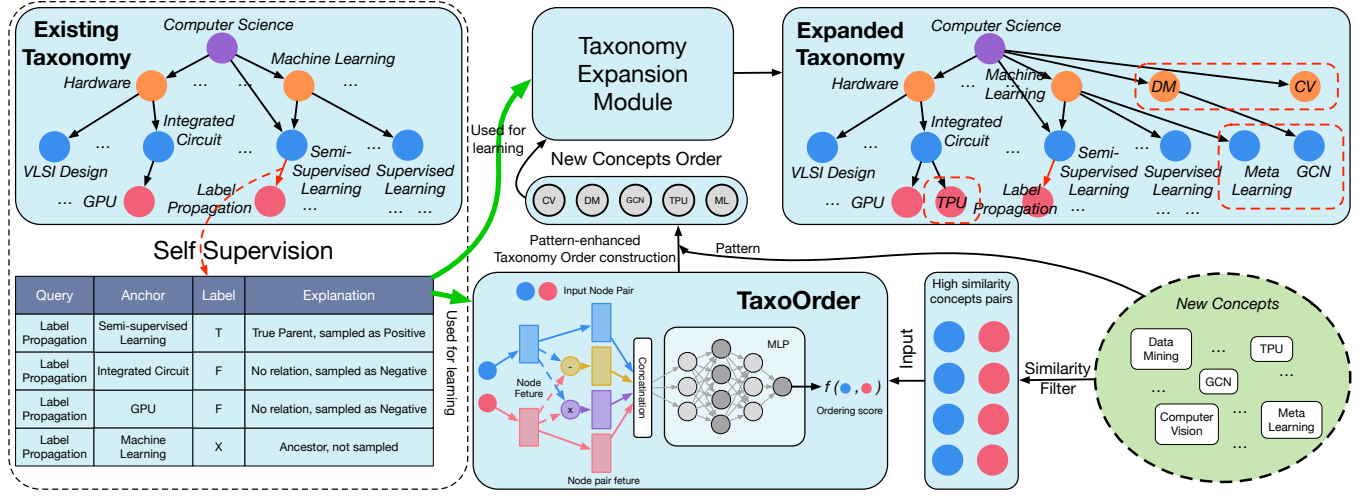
Existing Taxonomy

Computer Science

Hardware

Machine Learning

...

...

Integrated Circuit

VLSI Design

...

Semi-Supervised Learning

Supervised Learning

... GPU

Label Propagation

...

... ...

Self Supervision

| Query | Anchor | Label | Explanation |
|---|---|---|---|
| Label Propagation | Semi-supervised Learning | T | True Parent, sampled as Positive |
| Label Propagation | Integrated Circuit | F | No relation, sampled as Negative |
| Label Propagation | GPU | F | No relation, sampled as Negative |
| Label Propagation | Machine Learning | X | Ancestor, not sampled |

Used for learning

Taxonomy Expansion Module

Used for learning

New Concepts Order

CV DM GCN TPU ML

Pattern-enhanced Taxonomy Order construction

Pattern

Expanded Taxonomy

Computer Science

Hardware

Machine Learning

DM

CV

Integrated Circuit

VLSI Design

...

Semi-Supervised Learning

Supervised Learning

Meta Learning

GCN

... GPU

TPU

Label Propagation

...

... ...

TaxoOrder

Input Node Pair

Node Feture

-

x

Concatenation

MLP

$f(\bullet, \bullet)$

Ordering score

Node pair feture

Input

High similarity concepts pairs

Similarity Filter

New Concepts

Data Mining

...

TPU

...

GCN

...

Computer Vision

...

Meta Learning

...